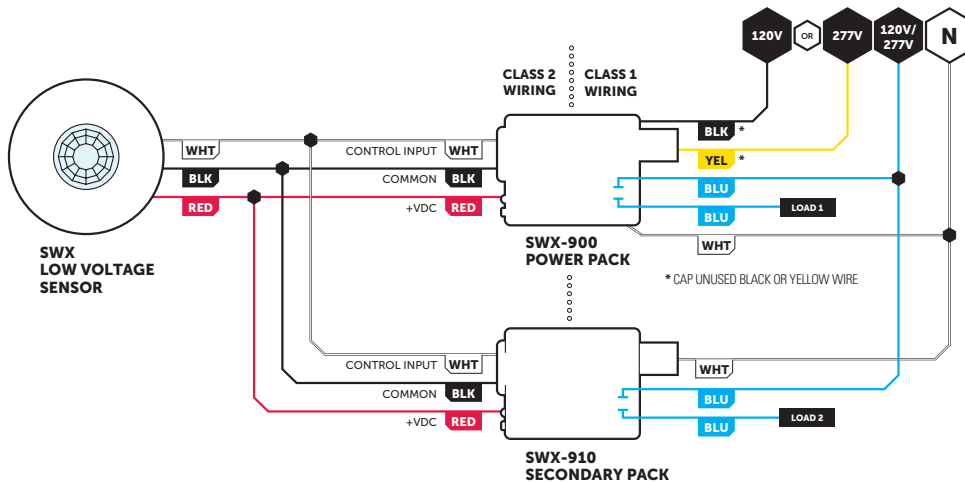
120V OR 277V 120V/277V N

CLASS 2 WIRING

CLASS 1 WIRING

WHT

BLK

RED

CONTROL INPUT WHT

COMMON BLK

+VDC RED

BLK *

YEL *

BLU

BLU

LOAD 1

WHT

SWX LOW VOLTAGE SENSOR

SWX-900 POWER PACK

* CAP UNUSED BLACK OR YELLOW WIRE

CONTROL INPUT WHT

COMMON BLK

+VDC RED

WHT

BLU

BLU

LOAD 2

SWX-910 SECONDARY PACK